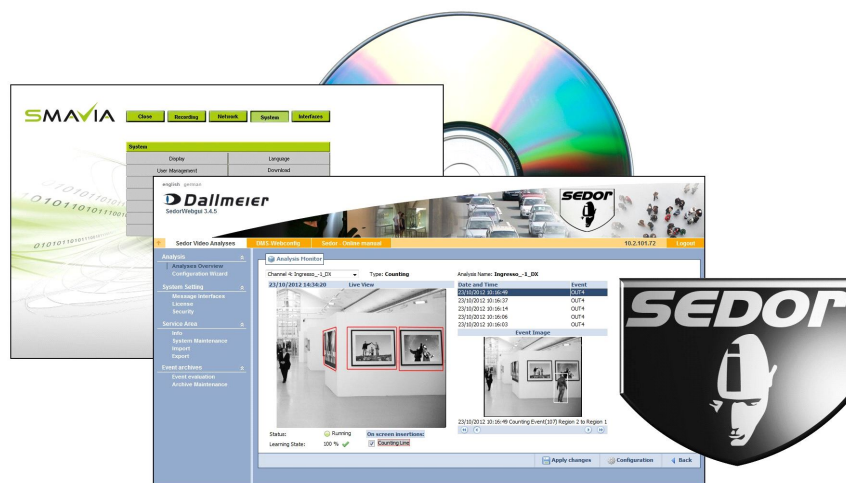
SMAVIA

Close Recording Network System Interfaces

System

Display | Language
User Management | Download

english german

Dallmeier
SedorWebgui 3.4.5

SEDOR

Sedor Video Analyses | DMS Webconfig | Sedor - Online manual | 10.2.101.72 | Logout

Analysis
Analyses Overview
Configuration Wizard

System Setting
Message Interfaces
License
Security

Service Area
Info
System Maintenance
Import
Export

Event archives
Event evaluation
Archive Maintenance

Analysis Monitor

Channel 4: Ingresso_-1_DX
Type: Counting

23/10/2012 14:34:20 Live View

Analysis Name: Ingresso_-1_DX

| Date and Time | Event |
|---|---|
| 23/10/2012 10:16:49 | OUT4 |
| 23/10/2012 10:16:37 | OUT4 |
| 23/10/2012 10:16:14 | OUT4 |
| 23/10/2012 10:16:08 | OUT4 |
| 23/10/2012 10:16:03 | OUT4 |

Event Image

23/10/2012 10:16:49 Counting Event(107) Region 2 to Region 1

Status: Running
Learning State: 100 %
On screen insertions:
Counting Line

Apply changes | Configuration | Back

SEDOR